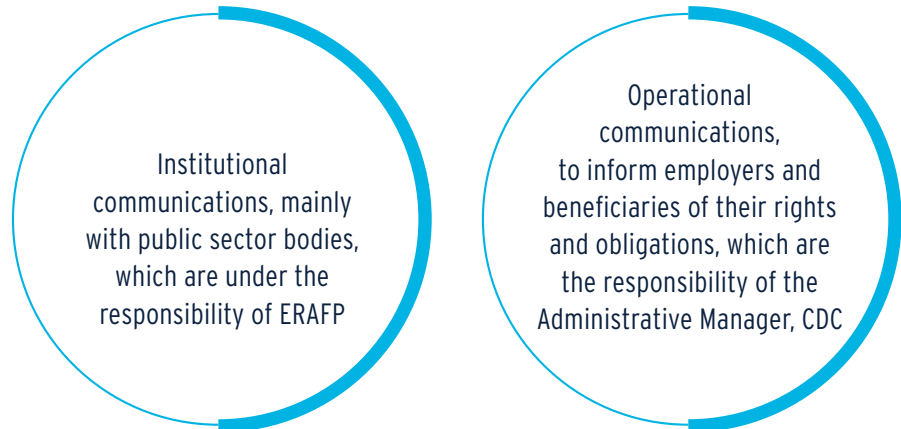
Institutional communications, mainly with public sector bodies, which are under the responsibility of ERAFP

Operational communications, to inform employers and beneficiaries of their rights and obligations, which are the responsibility of the Administrative Manager, CDC